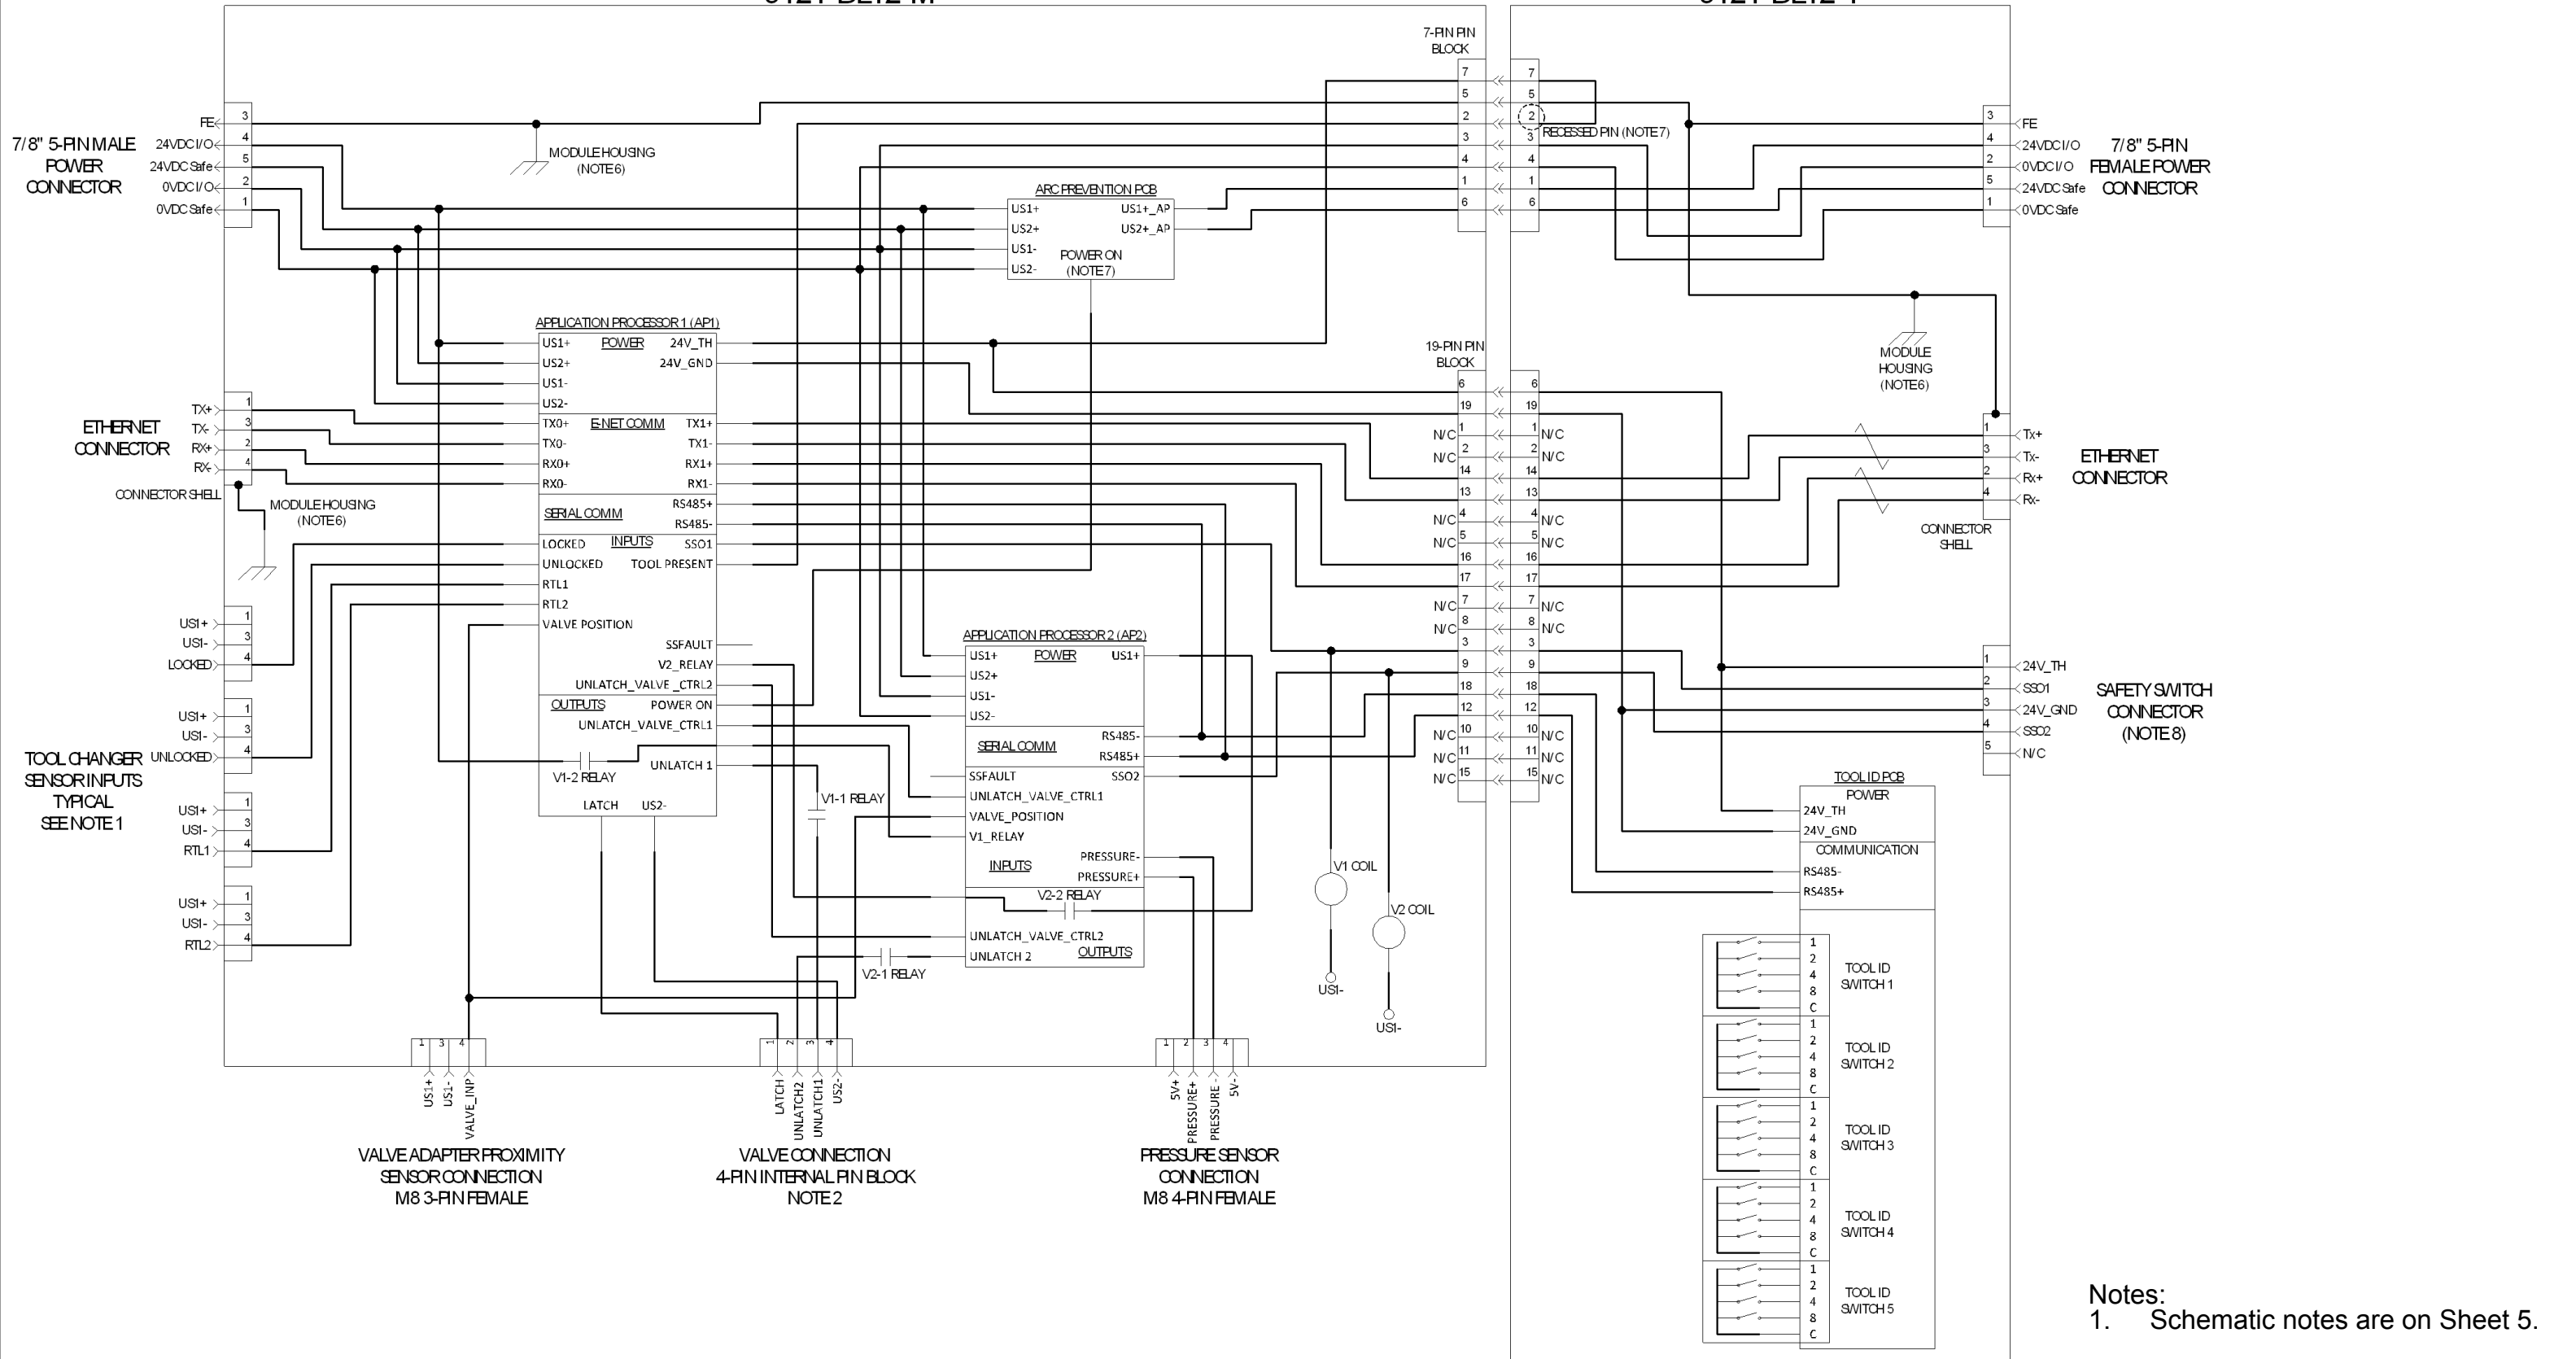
7/8" 5-PIN MALE POWER CONNECTOR

FE
24VDC I/O
24VDC Safe
0VDC I/O
0VDC Safe
3
4
5
2
1

MODULE HOUSING (NOTE 6)

7-PIN PIN BLOCK
7
5
2
3
4
1
6
7
5
2
3
4
1
6
RECESSED PIN (NOTE 7)

ARC PREVENTION PCB
US1+
US2+
US1-
US2-
US1+_AP
US2+_AP
POWER ON (NOTE 7)

3
4
2
5
1
FE
24VDC I/O
0VDC I/O
24VDC Safe
0VDC Safe
7/8" 5-PIN FEMALE POWER CONNECTOR

MODULE HOUSING (NOTE 6)

APPLICATION PROCESSOR 1 (AP1)
US1+
US2+
US1-
US2-
POWER
24V_TH
24V_GND
TX0+
TX0-
RX0+
RX0-
E-NET COMM
TX1+
TX1-
RX1+
RX1-
SERIAL COMM
RS485+
RS485-
LOCKED
UNLOCKED
RTL1
RTL2
VALVE POSITION
INPUTS
SSO1
TOOL PRESENT
SSFAULT
V2_RELAY
UNLATCH_VALVE_CTRL2
OUTPUTS
POWER ON
UNLATCH_VALVE_CTRL1
V1-2 RELAY
UNLATCH 1
LATCH
US2-

ETHERNET CONNECTOR
TX+
TX-
RX+
RX-
1
3
2
4
CONNECTOR SHELL
MODULE HOUSING (NOTE 6)

19-PIN PIN BLOCK
6
19
1
2
14
13
4
5
16
17
7
8
3
9
18
12
10
11
15
N/C

ETHERNET CONNECTOR
Tx+
Tx-
Rx+
Rx-
CONNECTOR SHELL

US1+
US1-
LOCKED
1
3
4
US1+
US1-
UNLOCKED
1
3
4
TOOL CHANGER SENSOR INPUTS TYPICAL SEE NOTE 1
US1+
US1-
RTL1
1
3
4
US1+
US1-
RTL2
1
3
4

APPLICATION PROCESSOR 2 (AP2)
US1+
US2+
US1-
US2-
POWER
US1+
SERIAL COMM
RS485-
RS485+
SSFAULT
SSO2
UNLATCH_VALVE_CTRL1
VALVE_POSITION
V1_RELAY
INPUTS
PRESSURE-
PRESSURE+
V2-2 RELAY
UNLATCH_VALVE_CTRL2
UNLATCH 2
OUTPUTS
V1-1 RELAY
V2-1 RELAY

V1 COIL
V2 COIL
US1-
US1-

1
2
3
4
5
24V_TH
SSO1
24V_GND
SSO2
N/C
SAFETY SWITCH CONNECTOR (NOTE 8)

TOOL ID PCB
POWER
24V_TH
24V_GND
COMMUNICATION
RS485-
RS485+
1 2 4 8 C
TOOL ID SWITCH 1
1 2 4 8 C
TOOL ID SWITCH 2
1 2 4 8 C
TOOL ID SWITCH 3
1 2 4 8 C
TOOL ID SWITCH 4
1 2 4 8 C
TOOL ID SWITCH 5

1 3 4
US1+
US1-
VALVE_INP
VALVE ADAPTER PROXIMITY SENSOR CONNECTION M8 3-PIN FEMALE

1 2 3 4
LATCH
UNLATCH2
UNLATCH1
US2-
VALVE CONNECTION 4-PIN INTERNAL PIN BLOCK NOTE 2

1 2 3 4
5V+
PRESSURE+
PRESSURE -
5V-
PRESSURE SENSOR CONNECTION M8 4-PIN FEMALE

Notes:
1. Schematic notes are on Sheet 5.